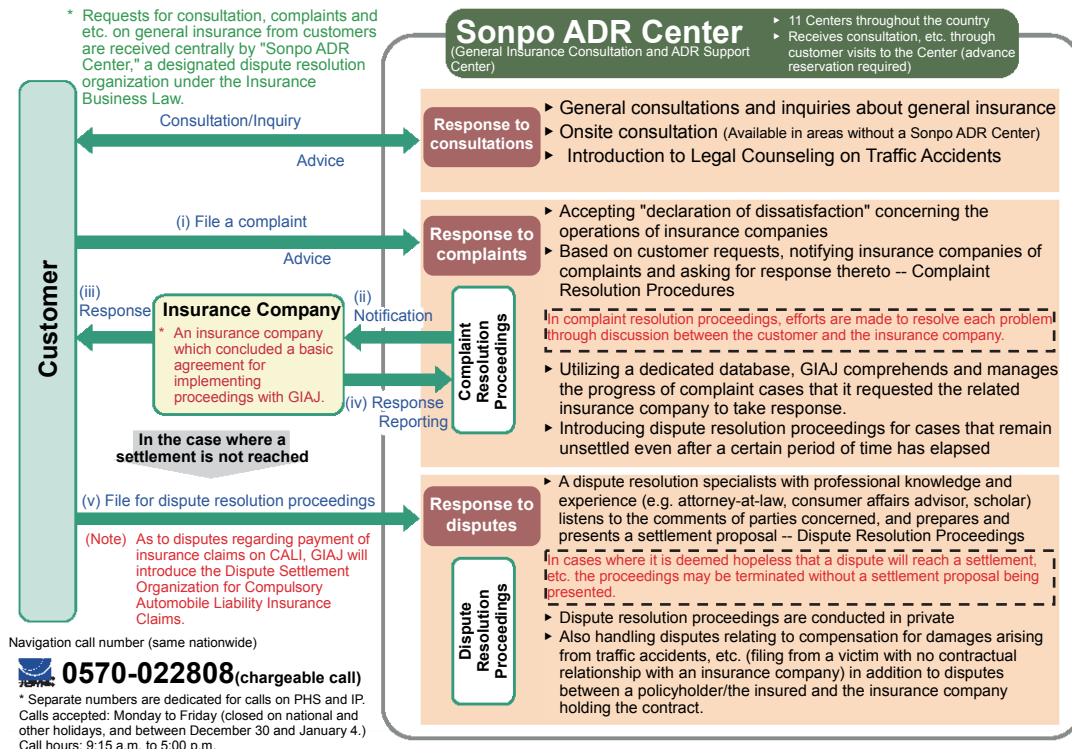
* Requests for consultation, complaints and etc. on general insurance from customers are received centrally by "Sonpo ADR Center," a designated dispute resolution organization under the Insurance Business Law.

Sonpo ADR Center
(General Insurance Consultation and ADR Support Center)

▸ 11 Centers throughout the country
▸ Receives consultation, etc. through customer visits to the Center (advance reservation required)

Customer

Consultation/Inquiry

Advice

Response to consultations

▸ General consultations and inquiries about general insurance
▸ Onsite consultation (Available in areas without a Sonpo ADR Center)
▸ Introduction to Legal Counseling on Traffic Accidents

(i) File a complaint

Advice

Response to complaints

▸ Accepting "declaration of dissatisfaction" concerning the operations of insurance companies
▸ Based on customer requests, notifying insurance companies of complaints and asking for response thereto -- Complaint Resolution Procedures

(iii) Response

Insurance Company
* An insurance company which concluded a basic agreement for implementing proceedings with GIAJ.

(ii) Notification

(iv) Response Reporting

Complaint Resolution Proceedings

In complaint resolution proceedings, efforts are made to resolve each problem through discussion between the customer and the insurance company.

▸ Utilizing a dedicated database, GIAJ comprehends and manages the progress of complaint cases that it requested the related insurance company to take response.
▸ Introducing dispute resolution proceedings for cases that remain unsettled even after a certain period of time has elapsed

In the case where a settlement is not reached

(v) File for dispute resolution proceedings

(Note) As to disputes regarding payment of insurance claims on CALI, GIAJ will introduce the Dispute Settlement Organization for Compulsory Automobile Liability Insurance Claims.

Response to disputes

▸ A dispute resolution specialists with professional knowledge and experience (e.g. attorney-at-law, consumer affairs advisor, scholar) listens to the comments of parties concerned, and prepares and presents a settlement proposal -- Dispute Resolution Proceedings

In cases where it is deemed hopeless that a dispute will reach a settlement, etc. the proceedings may be terminated without a settlement proposal being presented.

Dispute Resolution Proceedings

▸ Dispute resolution proceedings are conducted in private
▸ Also handling disputes relating to compensation for damages arising from traffic accidents, etc. (filing from a victim with no contractual relationship with an insurance company) in addition to disputes between a policyholder/the insured and the insurance company holding the contract.

Navigation call number (same nationwide)

0570-022808(chargeable call)

* Separate numbers are dedicated for calls on PHS and IP. Calls accepted: Monday to Friday (closed on national and other holidays, and between December 30 and January 4.) Call hours: 9:15 a.m. to 5:00 p.m.